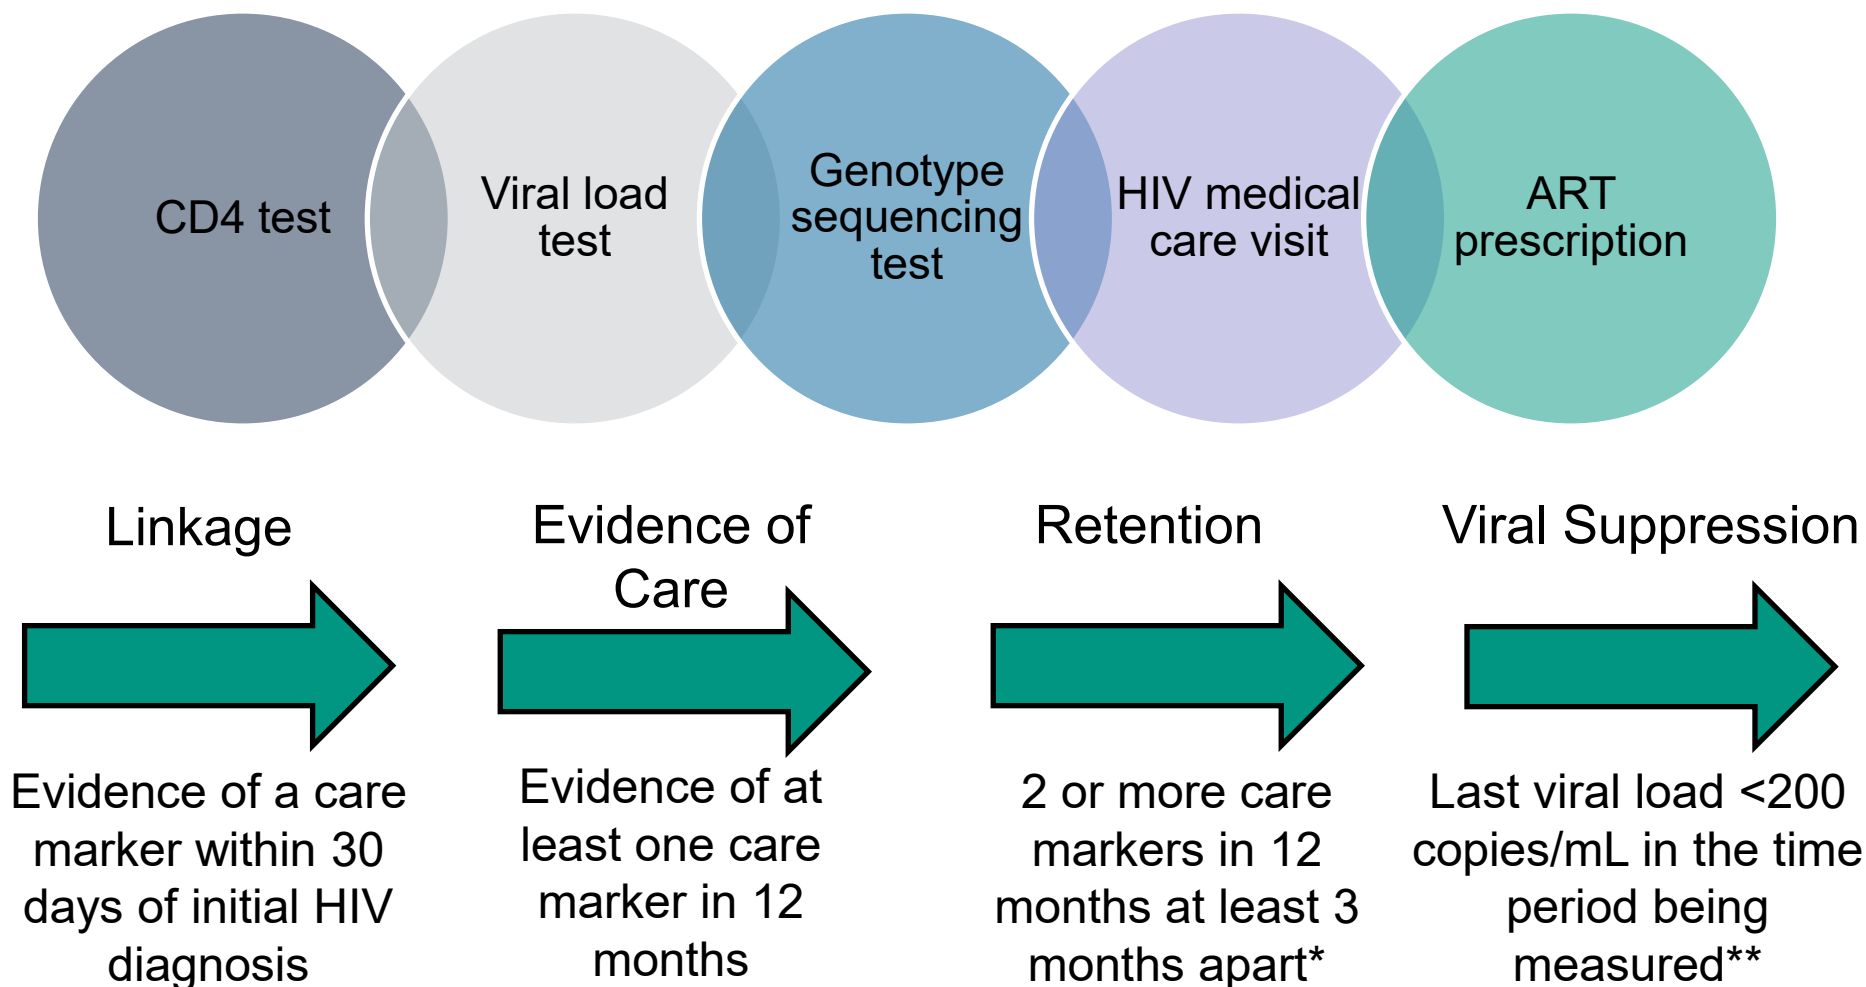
CD4 test

Viral load test

Genotype sequencing test

HIV medical care visit

ART prescription

Linkage

Evidence of a care marker within 30 days of initial HIV diagnosis

Evidence of Care

Evidence of at least one care marker in 12 months

Retention

2 or more care markers in 12 months at least 3 months apart*

Viral Suppression

Last viral load <200 copies/mL in the time period being measured**